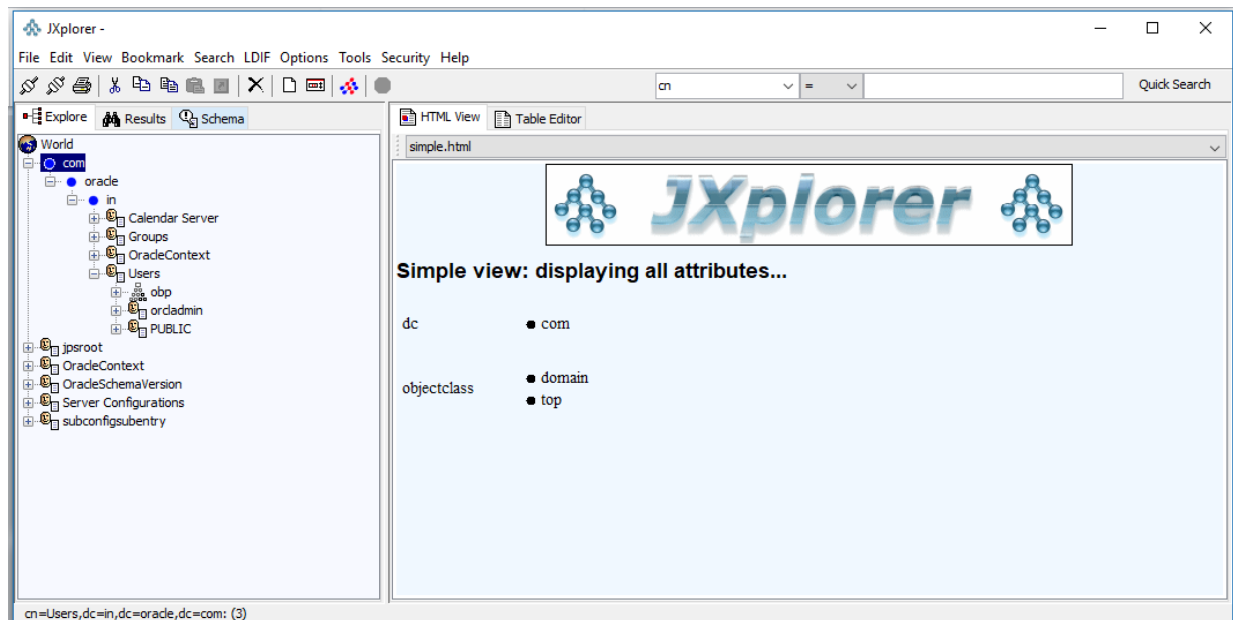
JXplorer -

File Edit View Bookmark Search LDIF Options Tools Security Help

cn
=
Quick Search

Explore Results Schema

World
com
oracle
in
Calendar Server
Groups
OracleContext
Users
obp
orcladmin
PUBLIC
jpsroot
OracleContext
OracleSchemaVersion
Server Configurations
subconfigsubentry

HTML View Table Editor

simple.html

JXplorer

Simple view: displaying all attributes...

| | |
|---|---|
| dc | • com |
| objectclass | • domain<br>• top |

cn=Users,dc=in,dc=oracle,dc=com: (3)